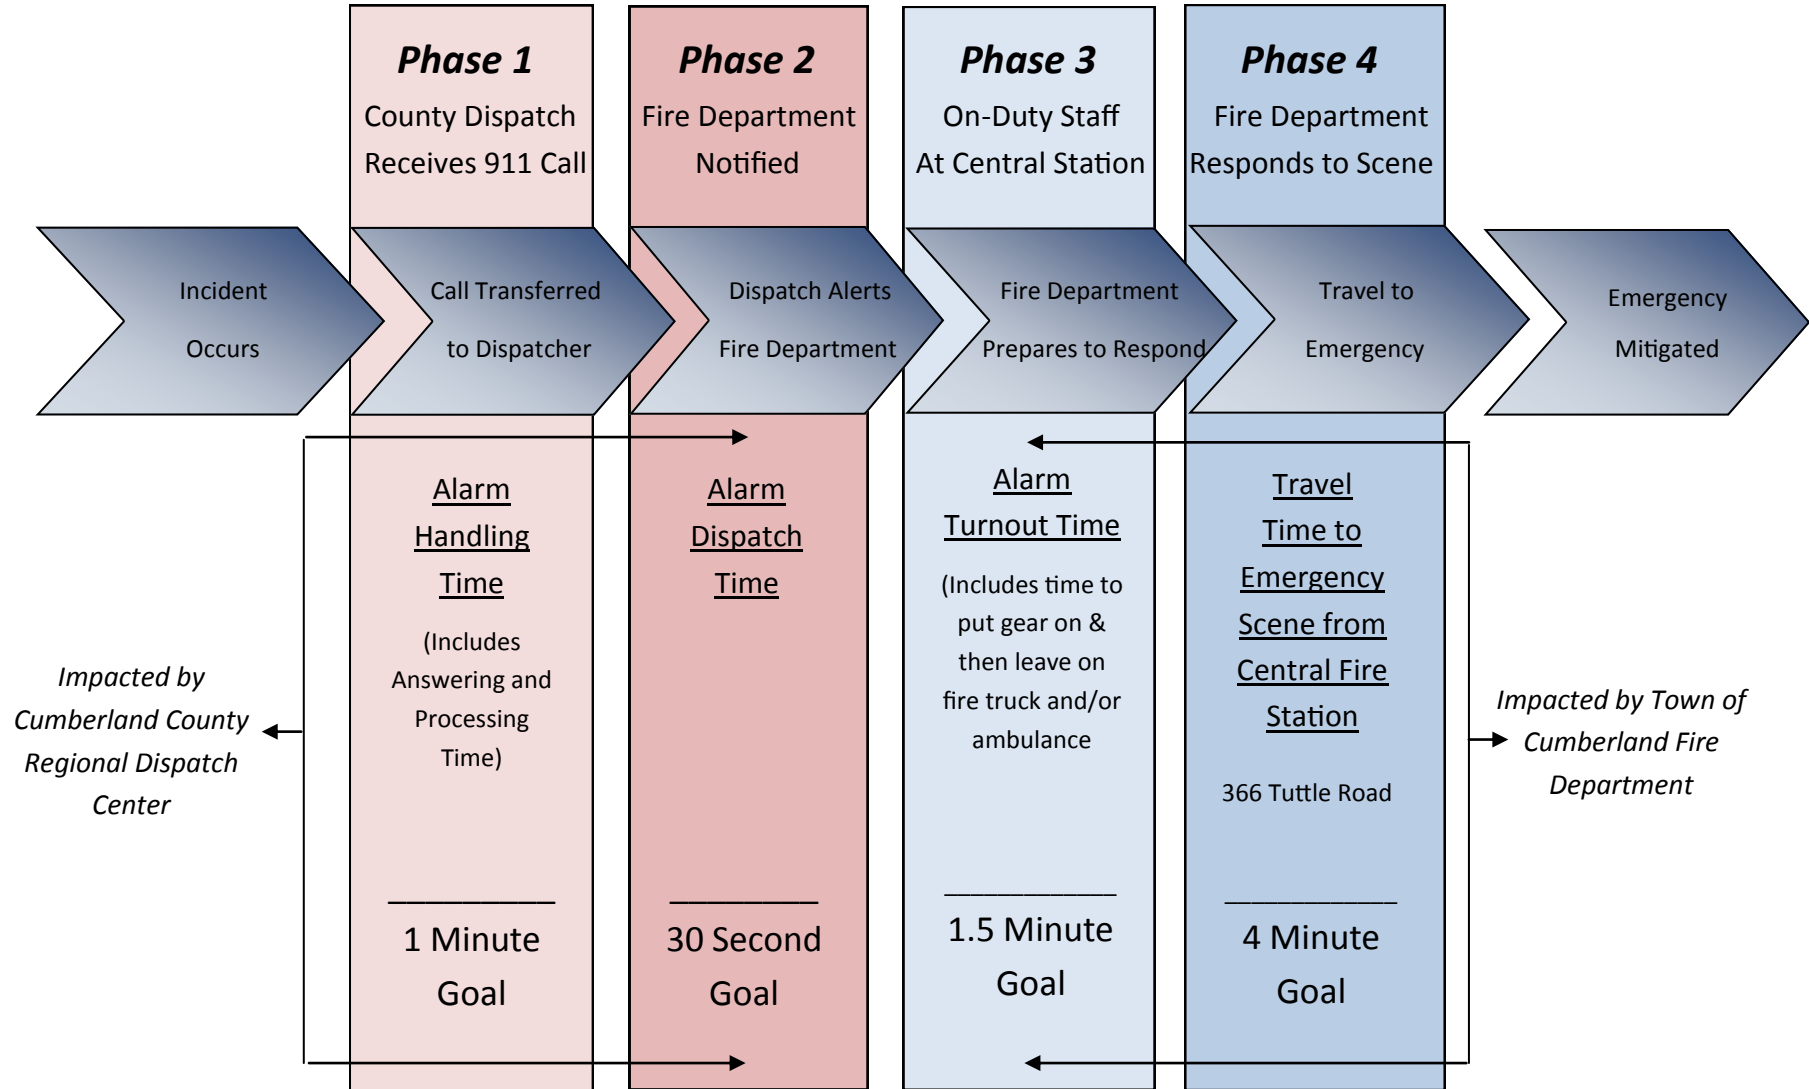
Phase 1
County Dispatch Receives 911 Call

Phase 2
Fire Department Notified

Phase 3
On-Duty Staff At Central Station

Phase 4
Fire Department Responds to Scene

Incident Occurs

Call Transferred to Dispatcher

Dispatch Alerts Fire Department

Fire Department Prepares to Respond

Travel to Emergency

Emergency Mitigated

Impacted by Cumberland County Regional Dispatch Center

Alarm Handling Time

(Includes Answering and Processing Time)

1 Minute Goal

Alarm Dispatch Time

30 Second Goal

Alarm Turnout Time

(Includes time to put gear on & then leave on fire truck and/or ambulance

1.5 Minute Goal

Travel Time to Emergency Scene from Central Fire Station

366 Tuttle Road

4 Minute Goal

Impacted by Town of Cumberland Fire Department